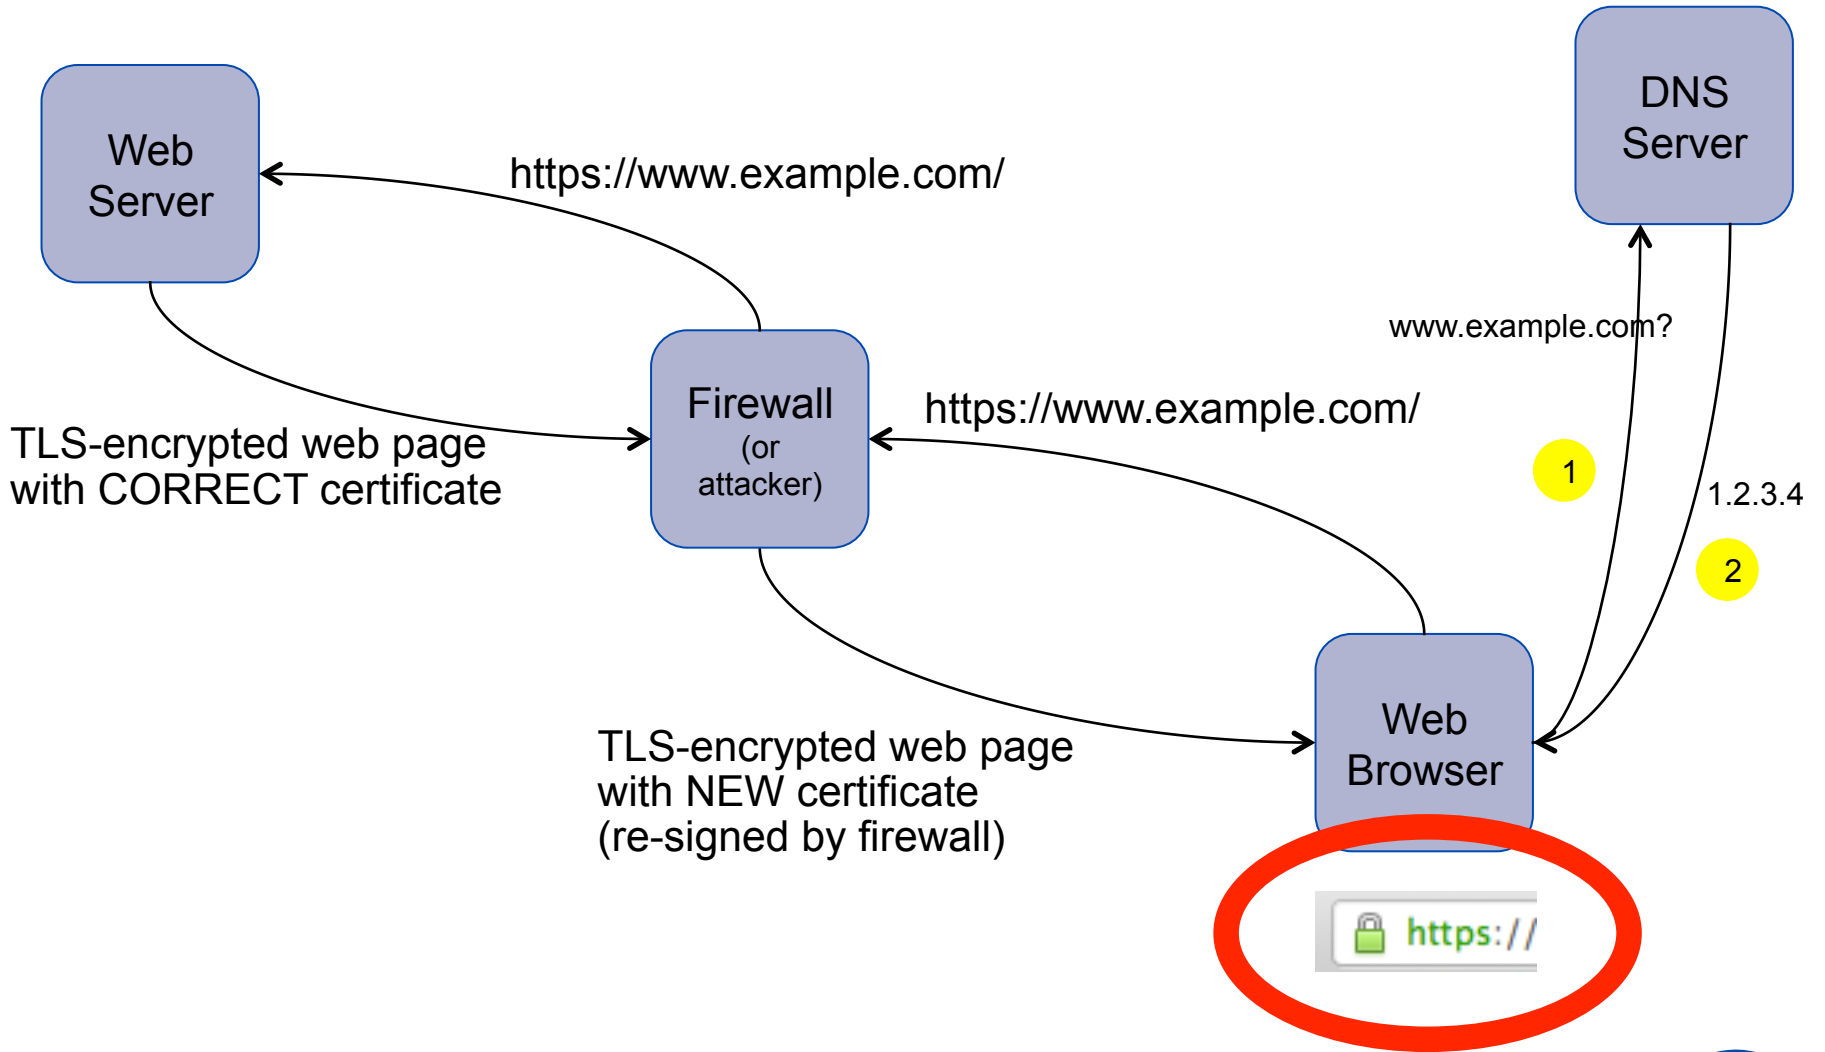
Web Server

https://www.example.com/

DNS Server

www.example.com?

Firewall
(or attacker)

https://www.example.com/

TLS-encrypted web page with CORRECT certificate

1

1.2.3.4

2

Web Browser

TLS-encrypted web page with NEW certificate (re-signed by firewall)

https://